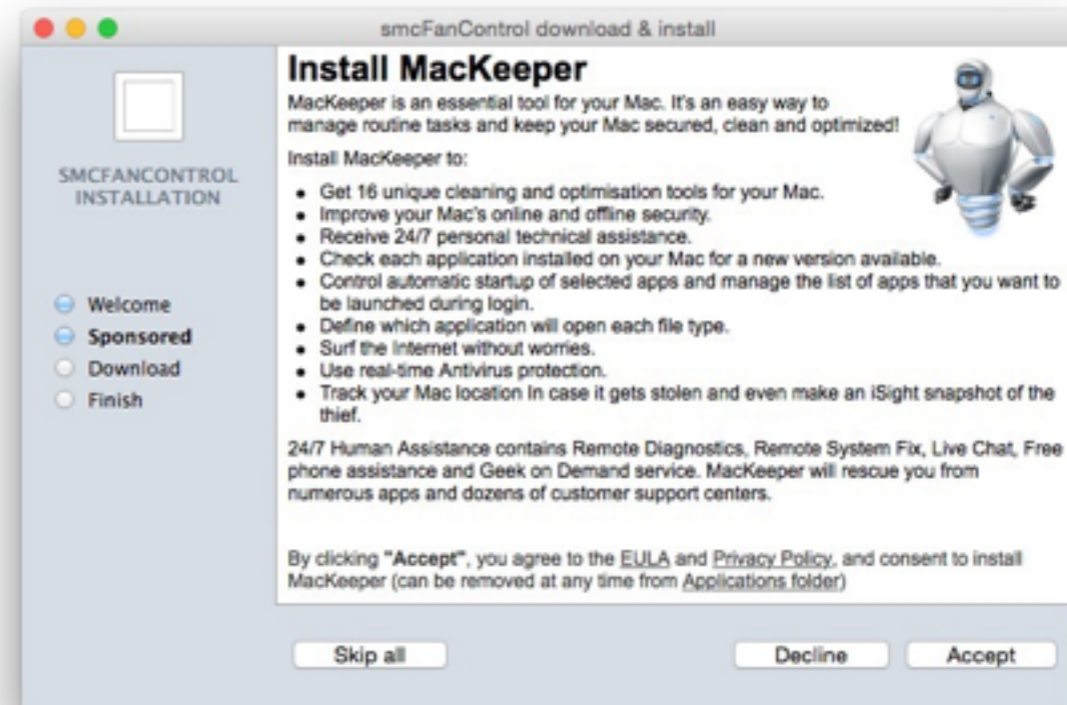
smcFanControl download & install

SMCFANCONTROL INSTALLATION

Welcome
Sponsored
Download
Finish

Install MacKeeper

MacKeeper is an essential tool for your Mac. It's an easy way to manage routine tasks and keep your Mac secured, clean and optimized!

Install MacKeeper to:

- Get 16 unique cleaning and optimisation tools for your Mac.
- Improve your Mac's online and offline security.
- Receive 24/7 personal technical assistance.
- Check each application installed on your Mac for a new version available.
- Control automatic startup of selected apps and manage the list of apps that you want to be launched during login.
- Define which application will open each file type.
- Surf the Internet without worries.
- Use real-time Antivirus protection.
- Track your Mac location In case it gets stolen and even make an iSight snapshot of the thief.

24/7 Human Assistance contains Remote Diagnostics, Remote System Fix, Live Chat, Free phone assistance and Geek on Demand service. MacKeeper will rescue you from numerous apps and dozens of customer support centers.

By clicking "Accept", you agree to the EULA and Privacy Policy, and consent to install MacKeeper (can be removed at any time from Applications folder)

Skip all

Decline

Accept